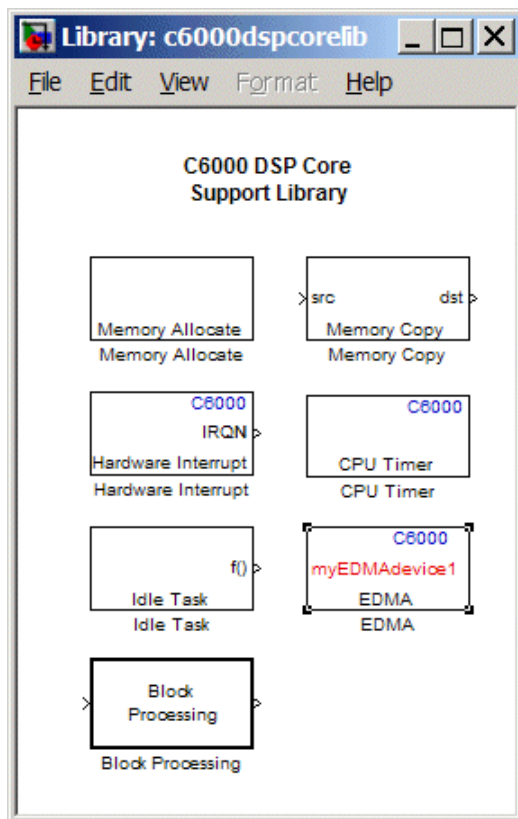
Library: c6000dspcorelib

File Edit View Format Help

C6000 DSP Core
Support Library

Memory Allocate
Memory Allocate

src dst
Memory Copy
Memory Copy

C6000
IRQN
Hardware Interrupt
Hardware Interrupt

C6000
CPU Timer
CPU Timer

f()
Idle Task
Idle Task

C6000
myEDMAdevice1
EDMA
EDMA

Block
Processing
Block Processing